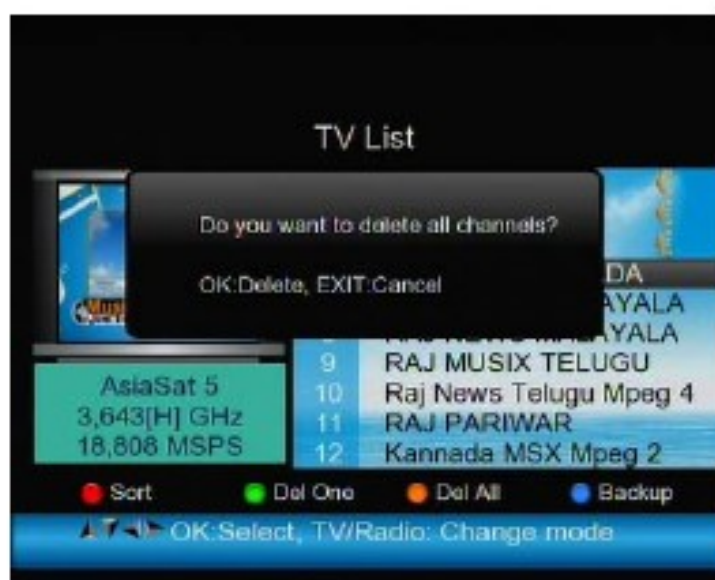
TV List

Do you want to delete all channels?

OK:Delete, EXIT:Cancel

DA
AYALA
AYALA

| | |
|---|---|
| 9 | RAJ MUSIX TELUGU |
| 10 | Raj News Telugu Mpeg 4 |
| 11 | RAJ PARIWAR |
| 12 | Kannada MSX Mpeg 2 |

AsiaSat 5
3,643[H] GHz
18,808 MSPS

Sort Del One Del All Backup

OK:Select, TV/Radio: Change mode